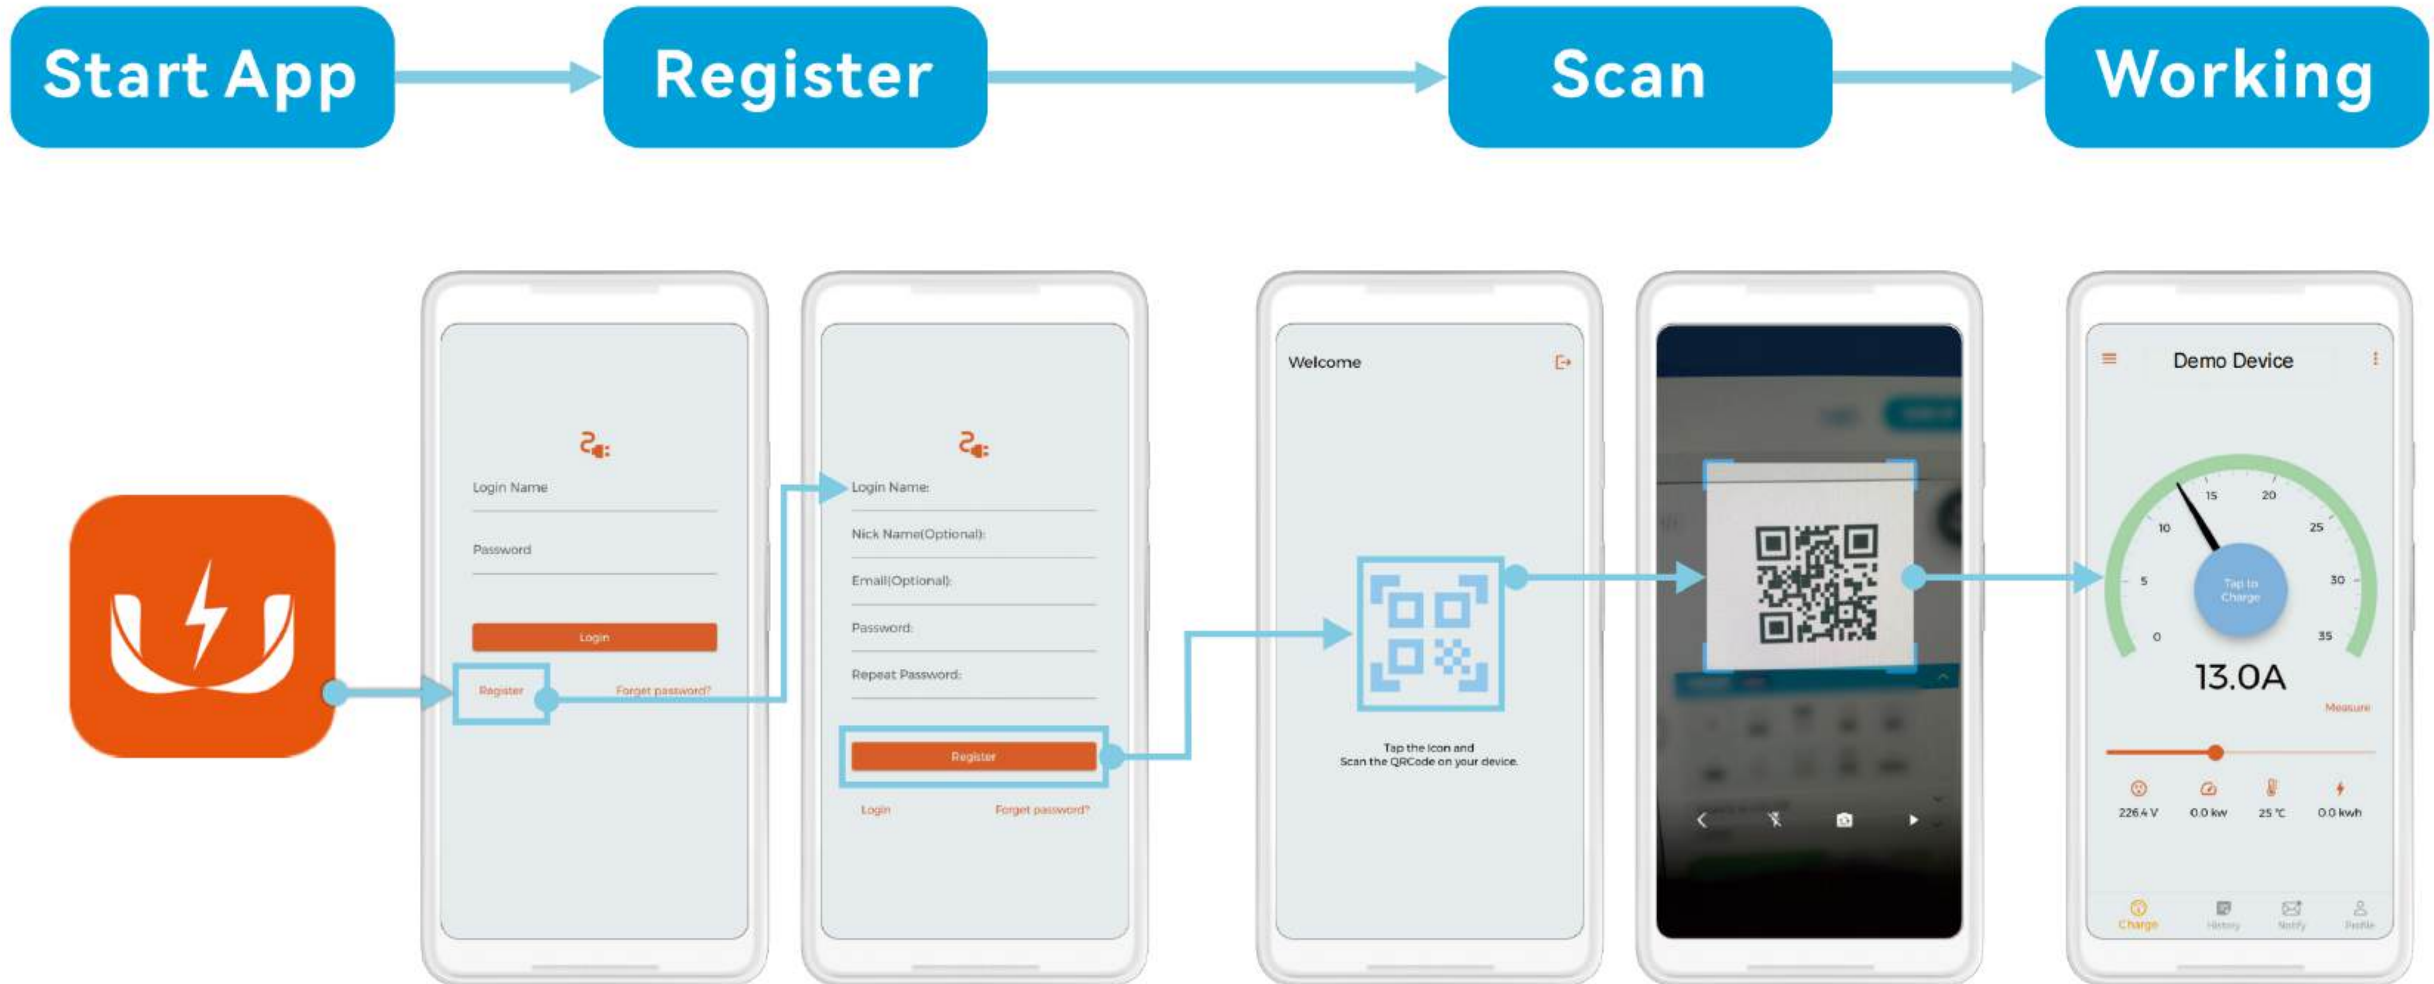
Start App

Register

Scan

Working

Login Name

Password

Login

Register

Forget password?

Login Name:

Nick Name(Optional):

Email(Optional):

Password:

Repeat Password:

Register

Login

Forget password?

Welcome

Tap the Icon and Scan the QRCode on your device.

Demo Device

15 20 10 25 5 30 0 35

Tap to Charge

13.0A

Measure

226.4 V

0.0 kw

25 ℃

0.0 kwh

Charge

History

Notify

Profile